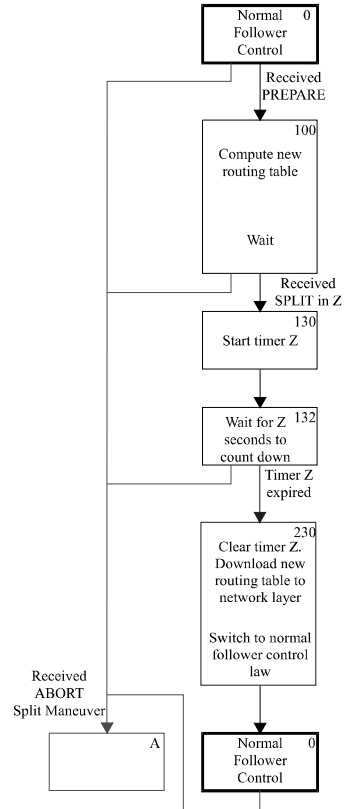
Normal Follower Control 0

Received PREPARE

100
Compute new routing table

Wait

Received SPLIT in Z

130
Start timer Z

132
Wait for Z seconds to count down

Timer Z expired

230
Clear timer Z. Download new routing table to network layer

Switch to normal follower control law

Received ABORT Split Maneuver

A

Normal Follower Control 0